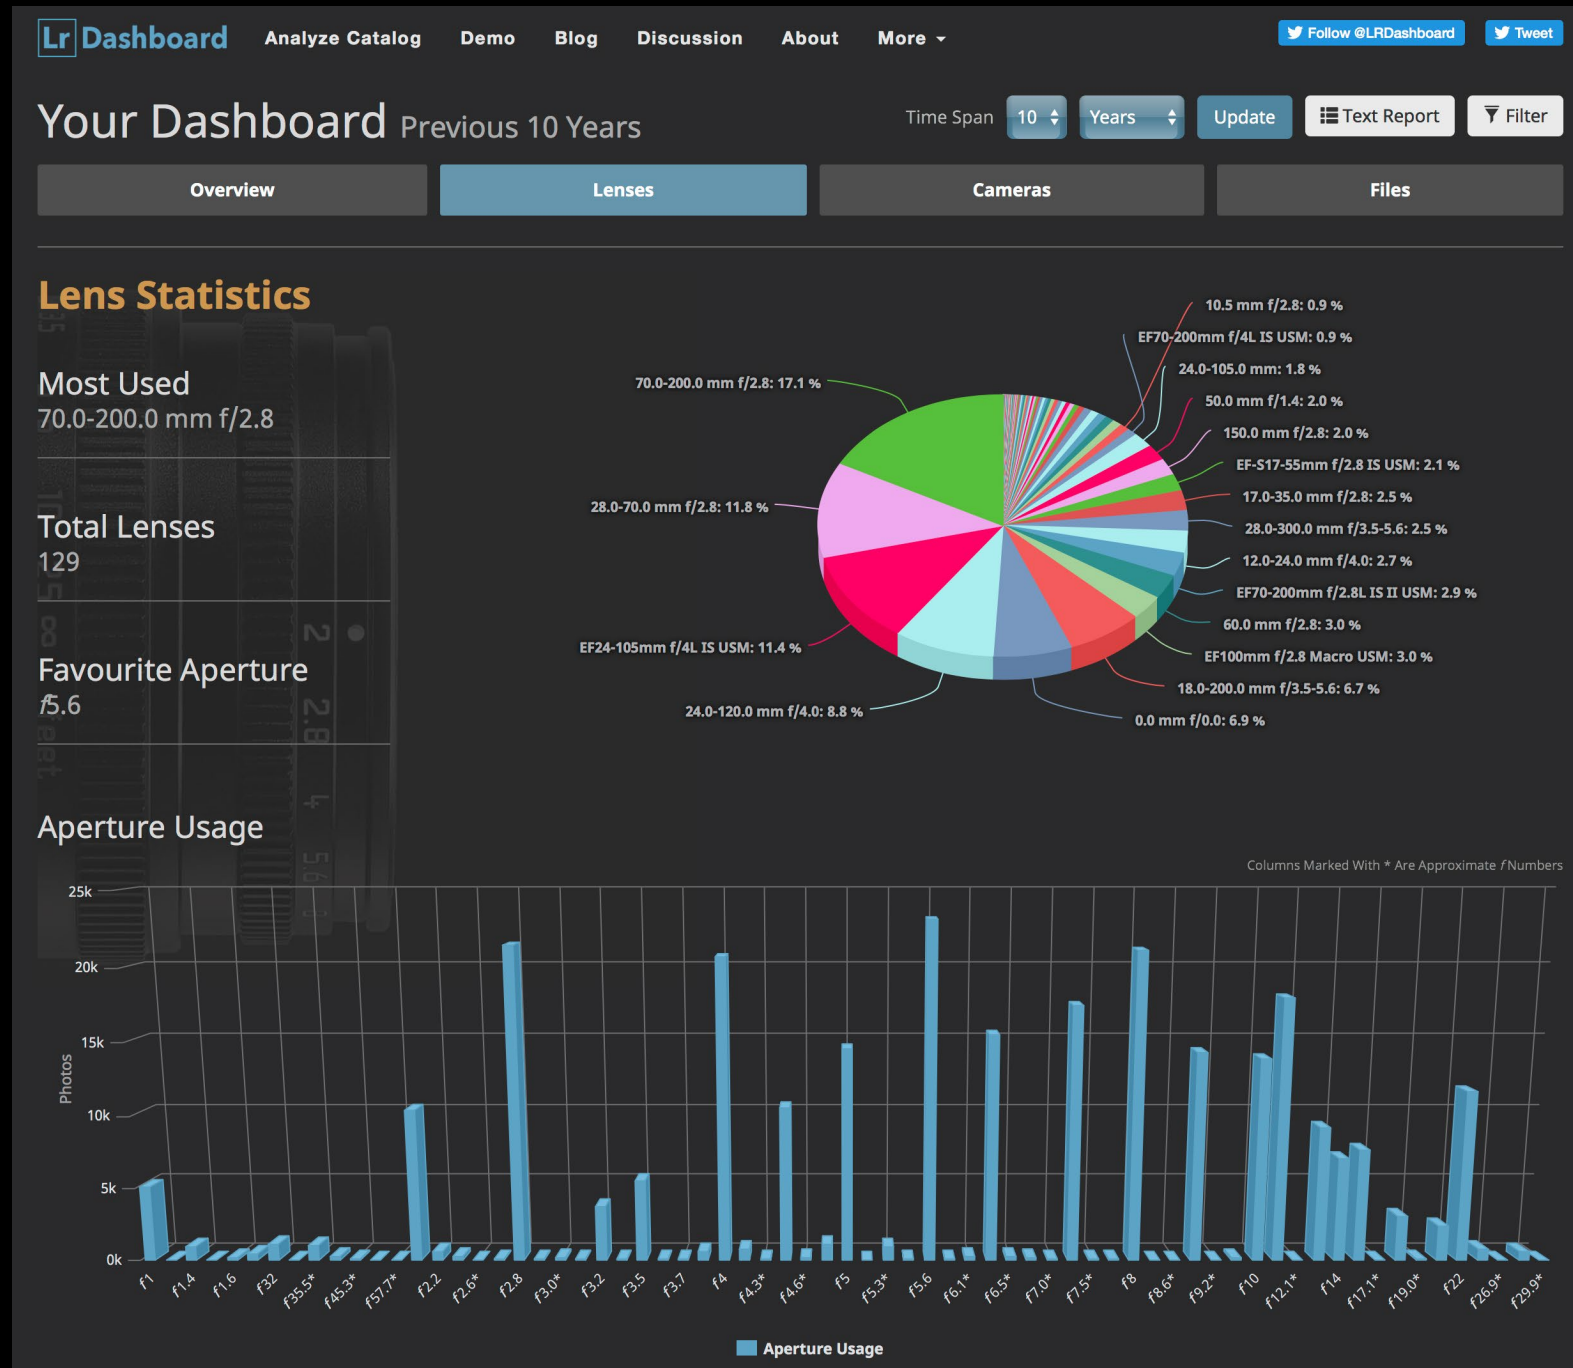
Lr Dashboard Analyze Catalog Demo Blog Discussion About More

Follow @LRDashboard Tweet

Your Dashboard Previous 10 Years

Time Span 10 Years Update Text Report Filter

Overview Lenses Cameras Files

Lens Statistics

Most Used
70.0-200.0 mm f/2.8

Total Lenses
129

Favourite Aperture
f5.6

10.5 mm f/2.8: 0.9 %
EF70-200mm f/4L IS USM: 0.9 %
24.0-105.0 mm: 1.8 %
50.0 mm f/1.4: 2.0 %
150.0 mm f/2.8: 2.0 %
EF-S17-55mm f/2.8 IS USM: 2.1 %
17.0-35.0 mm f/2.8: 2.5 %
28.0-300.0 mm f/3.5-5.6: 2.5 %
12.0-24.0 mm f/4.0: 2.7 %
EF70-200mm f/2.8L IS II USM: 2.9 %
60.0 mm f/2.8: 3.0 %
EF100mm f/2.8 Macro USM: 3.0 %
18.0-200.0 mm f/3.5-5.6: 6.7 %
0.0 mm f/0.0: 6.9 %
24.0-120.0 mm f/4.0: 8.8 %
EF24-105mm f/4L IS USM: 11.4 %
28.0-70.0 mm f/2.8: 11.8 %
70.0-200.0 mm f/2.8: 17.1 %

Aperture Usage

Columns Marked With * Are Approximate f Numbers

25k
20k
15k
10k
5k
0k
Photos

f1 f1.4 f1.6 f32 f35.5* f45.3* f57.7* f2.2 f2.6* f2.8 f3.0* f3.2 f3.5 f3.7 f4 f4.3* f4.6* f5 f5.3* f5.6 f6.1* f6.5* f7.0* f7.5* f8 f8.6* f9.2* f10 f12.1* f14 f17.1* f19.0* f22 f26.9* f29.9*

Aperture Usage